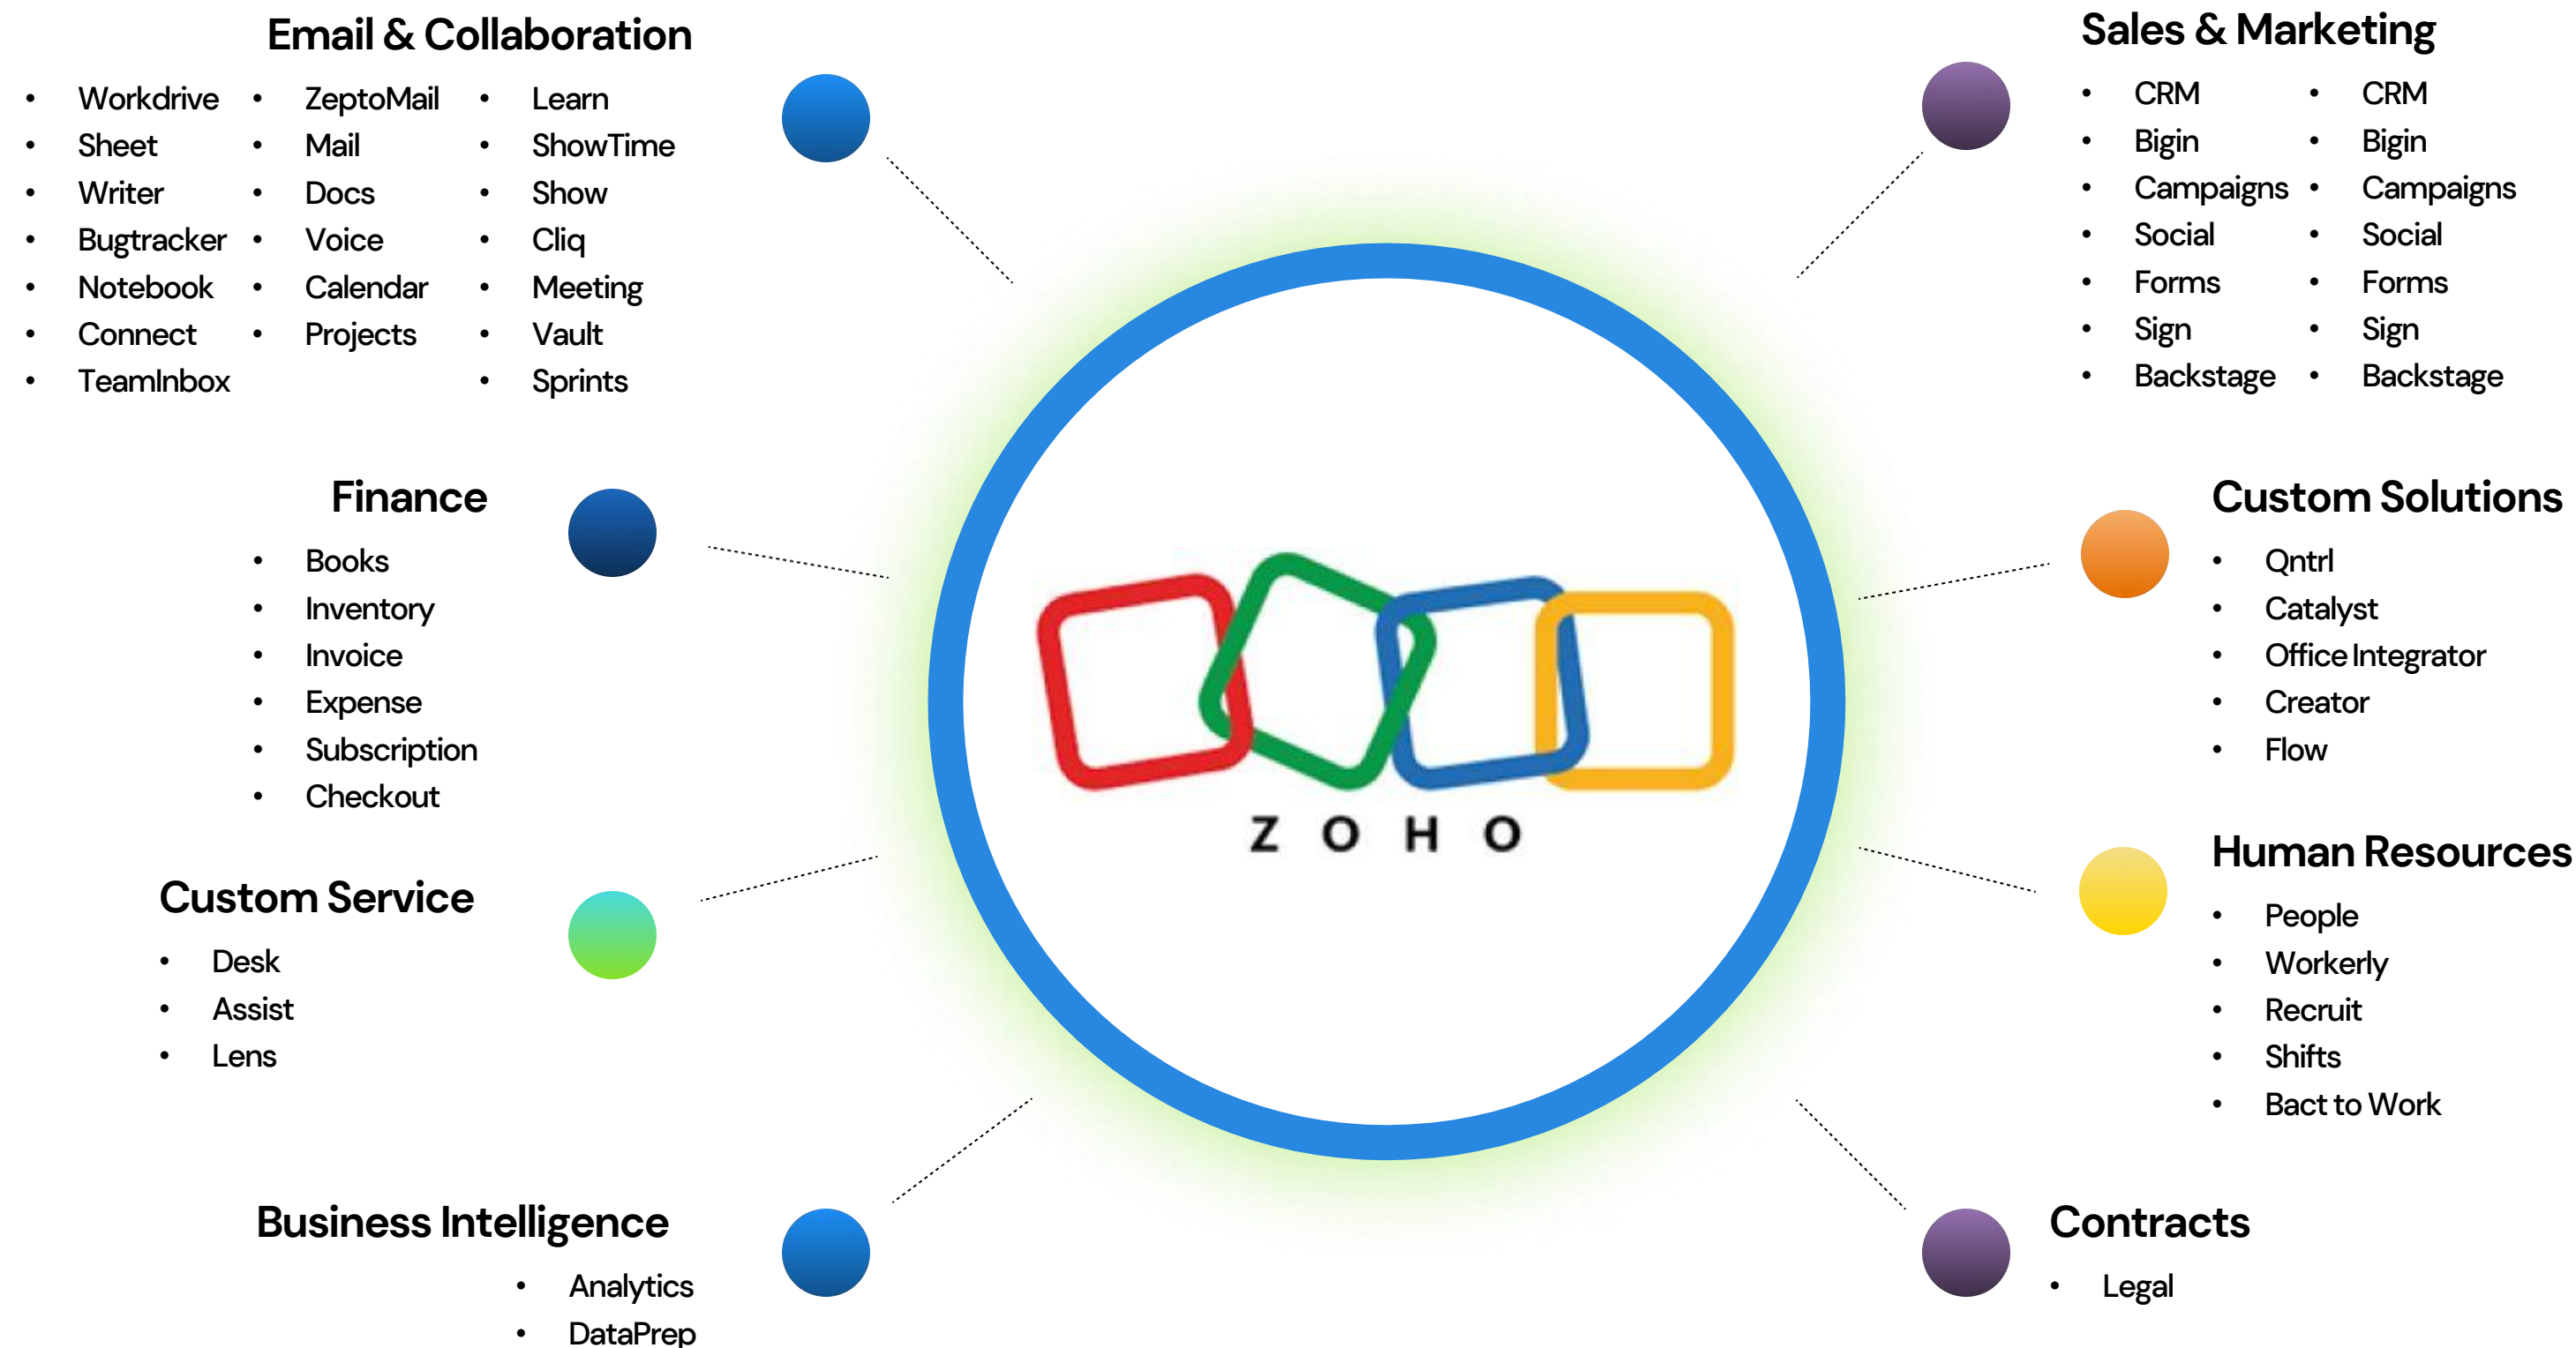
Email & Collaboration

- Workdrive
- Sheet
- Writer
- Bugtracker
- Notebook
- Connect
- TeamInbox

- ZeptoMail
- Mail
- Docs
- Voice
- Calendar
- Projects

- Learn
- ShowTime
- Show
- Cliq
- Meeting
- Vault
- Sprints

Sales & Marketing

- CRM
- Bigin
- Campaigns
- Social
- Forms
- Sign
- Backstage

- CRM
- Bigin
- Campaigns
- Social
- Forms
- Sign
- Backstage

Finance

- Books
- Inventory
- Invoice
- Expense
- Subscription
- Checkout

Custom Solutions

- Qntrl
- Catalyst
- Office Integrator
- Creator
- Flow

ZOHO

Custom Service

- Desk
- Assist
- Lens

Human Resources

- People
- Workerly
- Recruit
- Shifts
- Bact to Work

Business Intelligence

- Analytics
- DataPrep

Contracts

- Legal